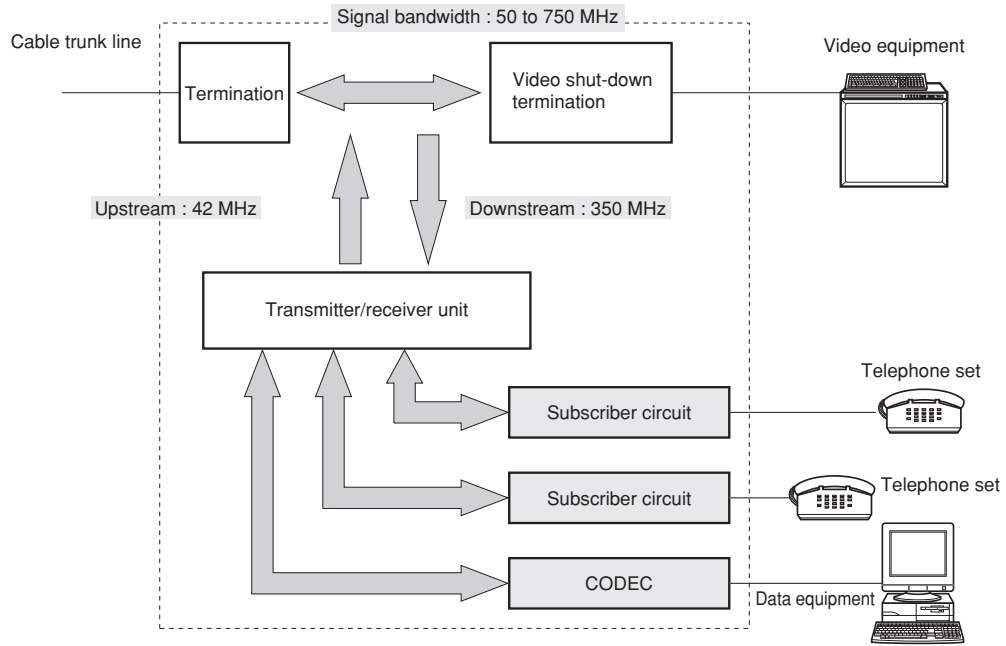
Signal bandwidth : 50 to 750 MHz

Cable trunk line

Termination

Video shut-down termination

Video equipment

Upstream : 42 MHz

Downstream : 350 MHz

Transmitter/receiver unit

Telephone set

Subscriber circuit

Subscriber circuit

Telephone set

CODEC

Data equipment